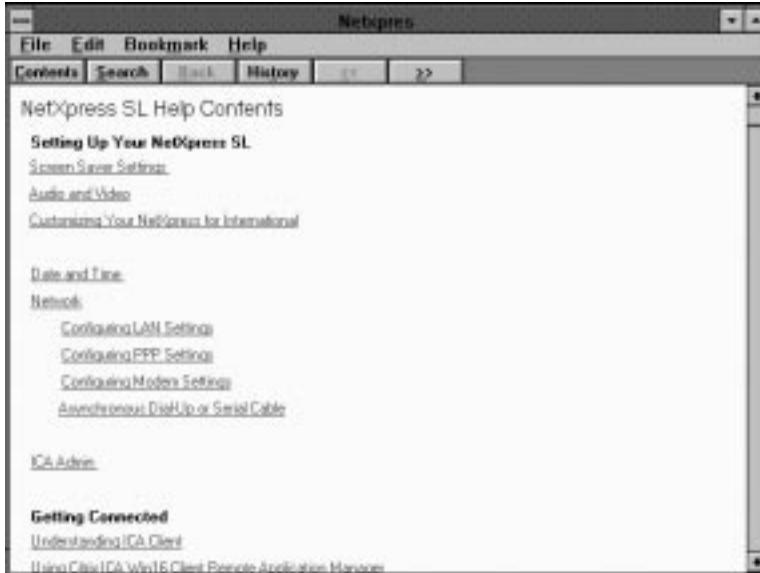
Netxpres

File Edit Bookmark Help

Contents Search Back History << >>

NetXpress SL Help Contents

Setting Up Your NetXpress SL

Screen Saver Settings

Audio and Video

Customizing Your NetXpress for International

Date and Time

Network

Configuring LAN Settings

Configuring PPP Settings

Configuring Modem Settings

Asynchronous Dial-Up or Serial Cable

ICA Admin

Getting Connected

Understanding ICA Client

Using Citrix ICA Win16 Client Remote Application Manager